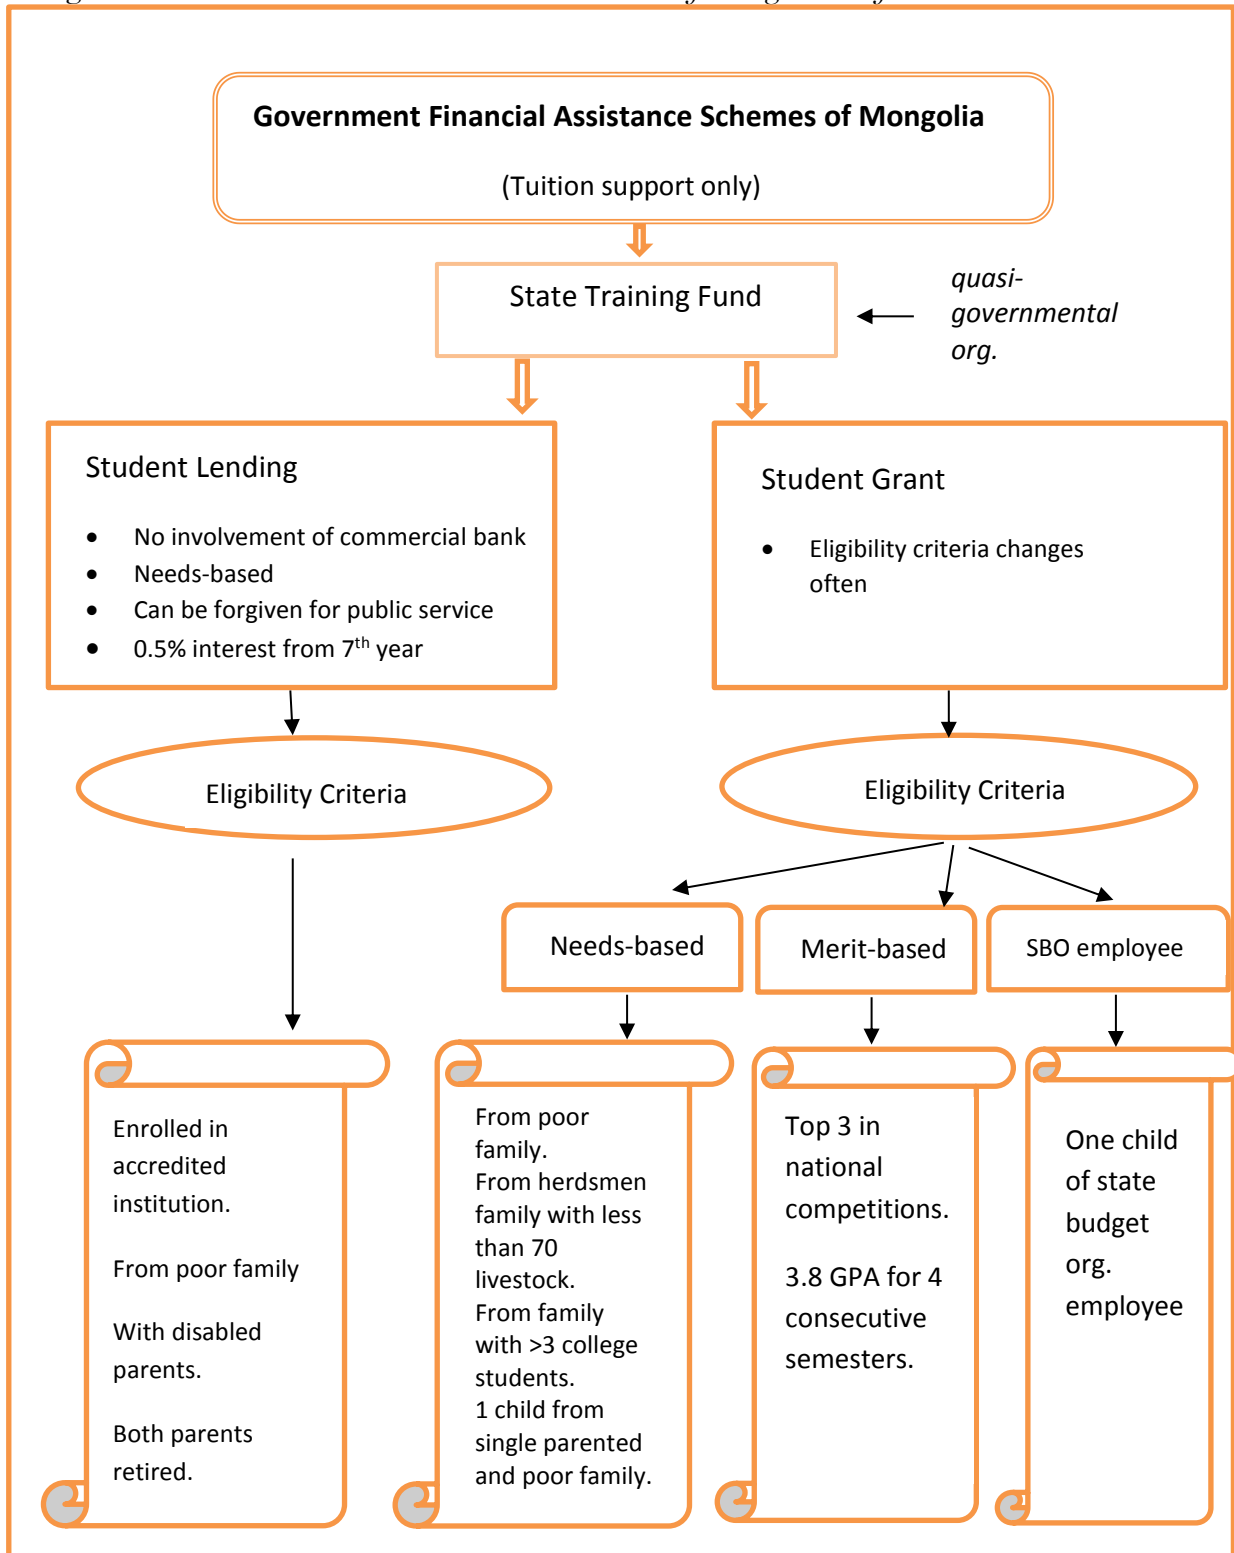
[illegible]

Government Financial Assistance Schemes of Mongolia

(Tuition support only)

State Training Fund

quasi-governmental org.

Student Lending

- No involvement of commercial bank
- Needs-based
- Can be forgiven for public service
- 0.5% interest from $7^{th}$ year

Student Grant

- Eligibility criteria changes often

Eligibility Criteria

Eligibility Criteria

Needs-based

Merit-based

SBO employee

Enrolled in accredited institution.

From poor family

With disabled parents.

Both parents retired.

From poor family.
From herdsmen family with less than 70 livestock.
From family with >3 college students.
1 child from single parented and poor family.

Top 3 in national competitions.

3.8 GPA for 4 consecutive semesters.

One child of state budget org. employee